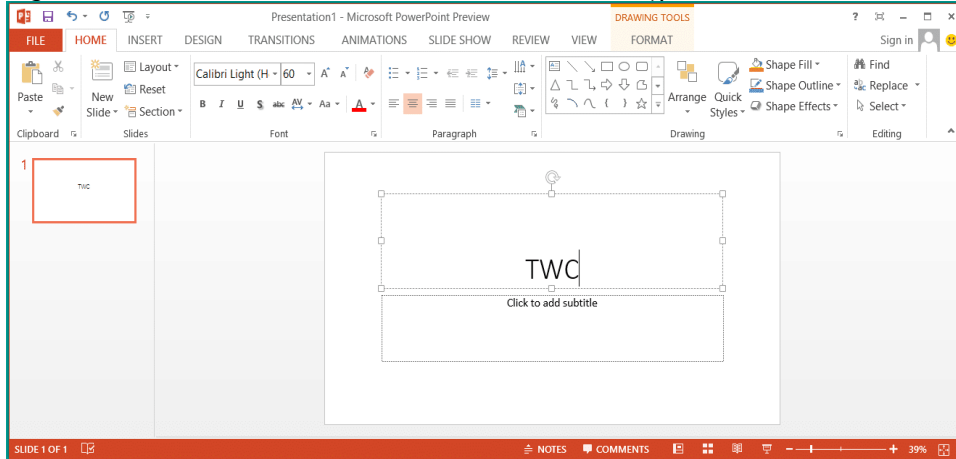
Presentation1 - Microsoft PowerPoint Preview

DRAWING TOOLS

? – □ ×

FILE HOME INSERT DESIGN TRANSITIONS ANIMATIONS SLIDE SHOW REVIEW VIEW FORMAT

Sign in

Paste

New Slide

Layout

Reset

Section

Calibri Light (H 60

B I U S abc AV Aa A

Arrange

Quick Styles

Shape Fill

Shape Outline

Shape Effects

Find

Replace

Select

Clipboard Slides Font Paragraph Drawing Editing

1

TWC

TWC

Click to add subtitle

SLIDE 1 OF 1

NOTES COMMENTS

39%